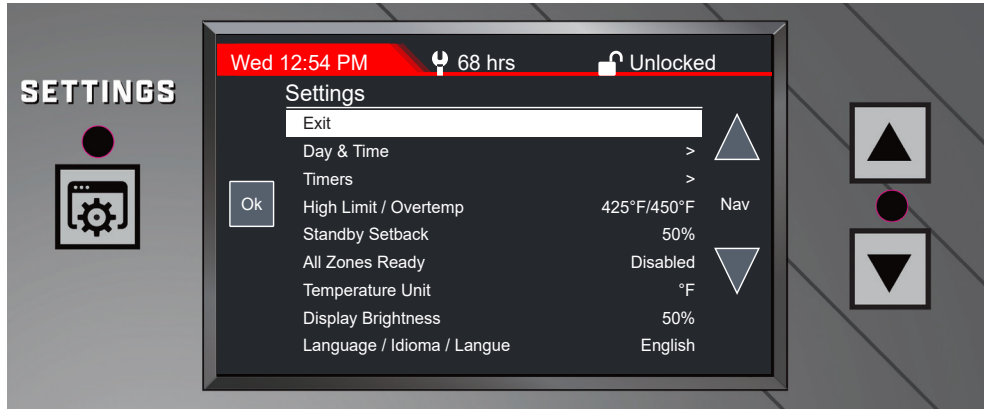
SETTINGS

Wed 12:54 PM 68 hrs Unlocked

Settings

Exit

Day & Time >

Timers >

Ok

High Limit / Overtemp 425°F/450°F

Nav

Standby Setback 50%

All Zones Ready Disabled

Temperature Unit °F

Display Brightness 50%

Language / Idioma / Langue English